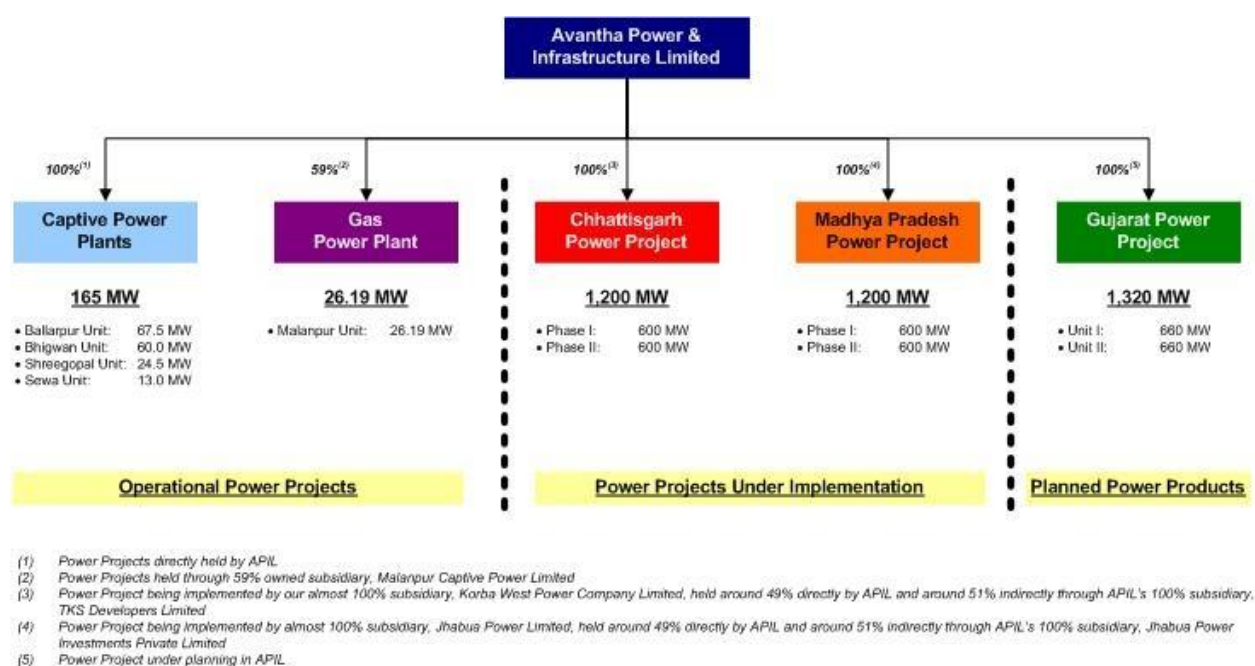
Avantha Power & Infrastructure Limited

$100\%^{(1)}$

Captive Power Plants

165 MW

• Ballarpur Unit: 67.5 MW
• Bhigwan Unit: 60.0 MW
• Shreegopal Unit: 24.5 MW
• Sewa Unit: 13.0 MW

$59\%^{(2)}$

Gas Power Plant

26.19 MW

• Malanpur Unit: 26.19 MW

$100\%^{(3)}$

Chhattisgarh Power Project

1,200 MW

• Phase I: 600 MW
• Phase II: 600 MW

$100\%^{(4)}$

Madhya Pradesh Power Project

1,200 MW

• Phase I: 600 MW
• Phase II: 600 MW

$100\%^{(5)}$

Gujarat Power Project

1,320 MW

• Unit I: 660 MW
• Unit II: 660 MW

Operational Power Projects

Power Projects Under Implementation

Planned Power Products

(1) Power Projects directly held by APIL
(2) Power Projects held through 59% owned subsidiary, Malanpur Captive Power Limited
(3) Power Project being implemented by our almost 100% subsidiary, Korba West Power Company Limited, held around 49% directly by APIL and around 51% indirectly through APIL's 100% subsidiary, TKS Developers Limited
(4) Power Project being implemented by almost 100% subsidiary, Jhabua Power Limited, held around 49% directly by APIL and around 51% indirectly through APIL's 100% subsidiary, Jhabua Power Investments Private Limited
(5) Power Project under planning in APIL